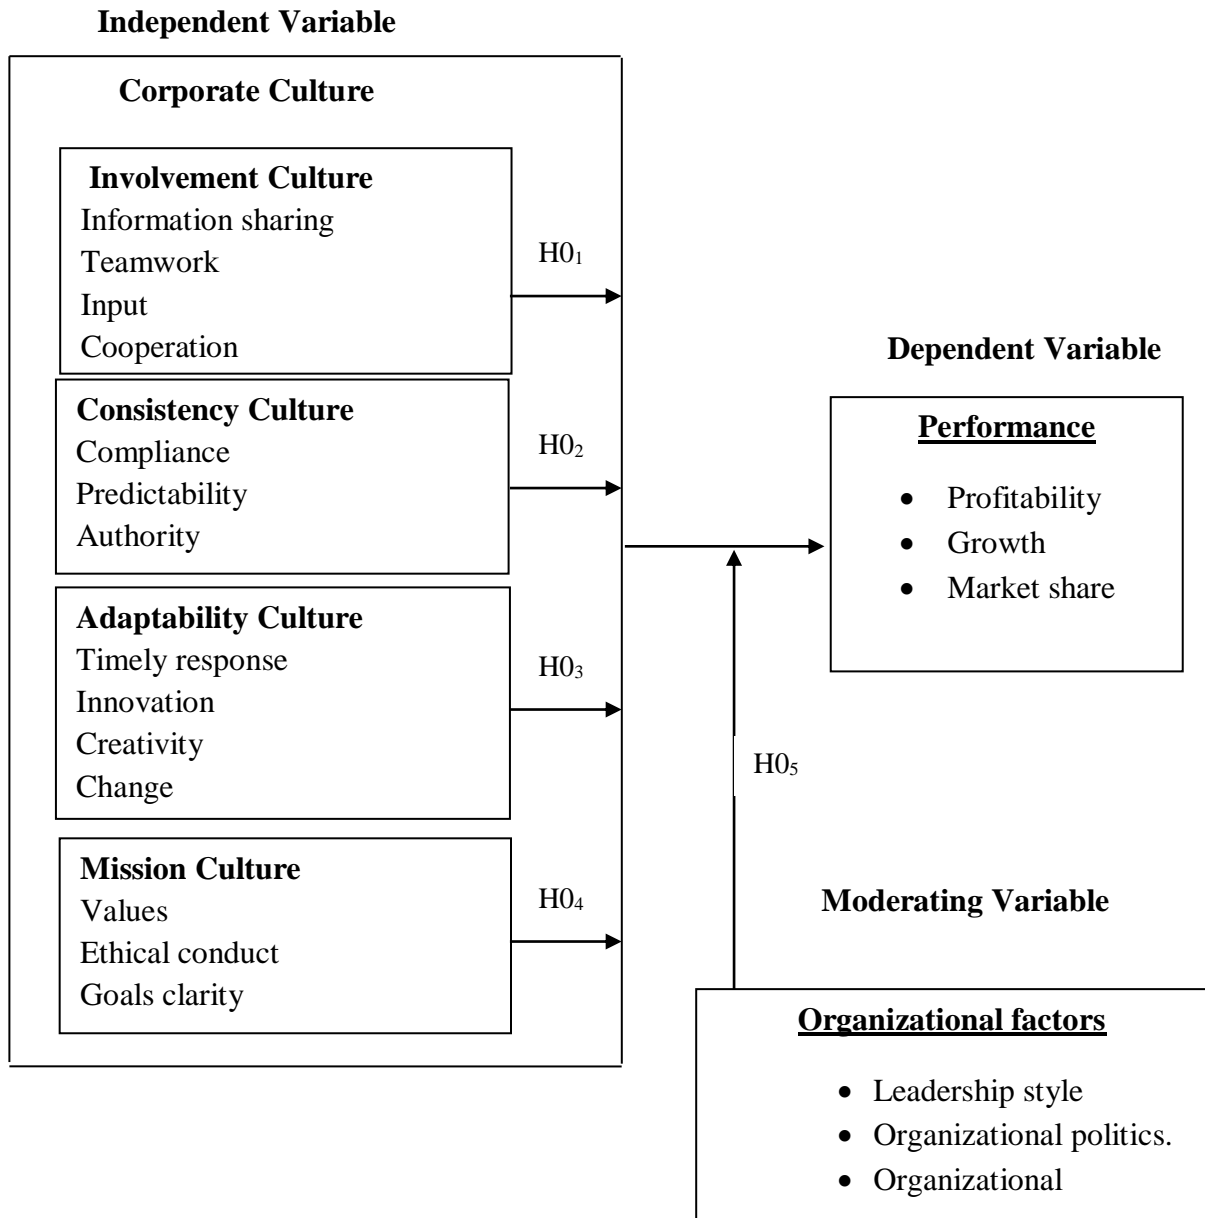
**Independent Variable**

**Corporate Culture**

**Involvement Culture**
Information sharing
Teamwork
Input
Cooperation

$H0_1$

**Consistency Culture**
Compliance
Predictability
Authority

$H0_2$

**Adaptability Culture**
Timely response
Innovation
Creativity
Change

$H0_3$

**Mission Culture**
Values
Ethical conduct
Goals clarity

$H0_4$

**Dependent Variable**

**Performance**

- Profitability
- Growth
- Market share

$H0_5$

**Moderating Variable**

**Organizational factors**

- Leadership style
- Organizational politics.
- Organizational